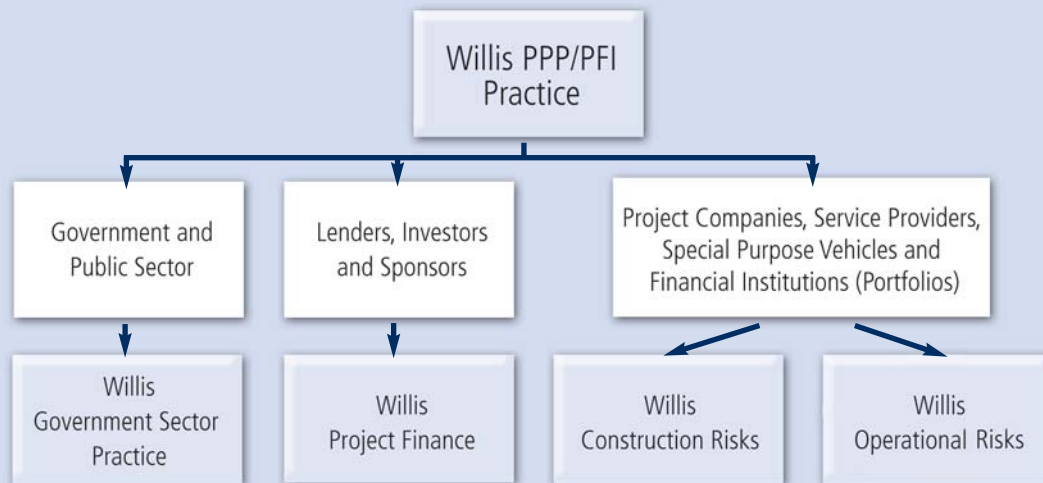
Willis PPP/PFI Practice

Government and Public Sector

Lenders, Investors and Sponsors

Project Companies, Service Providers, Special Purpose Vehicles and Financial Institutions (Portfolios)

Willis Government Sector Practice

Willis Project Finance

Willis Construction Risks

Willis Operational Risks